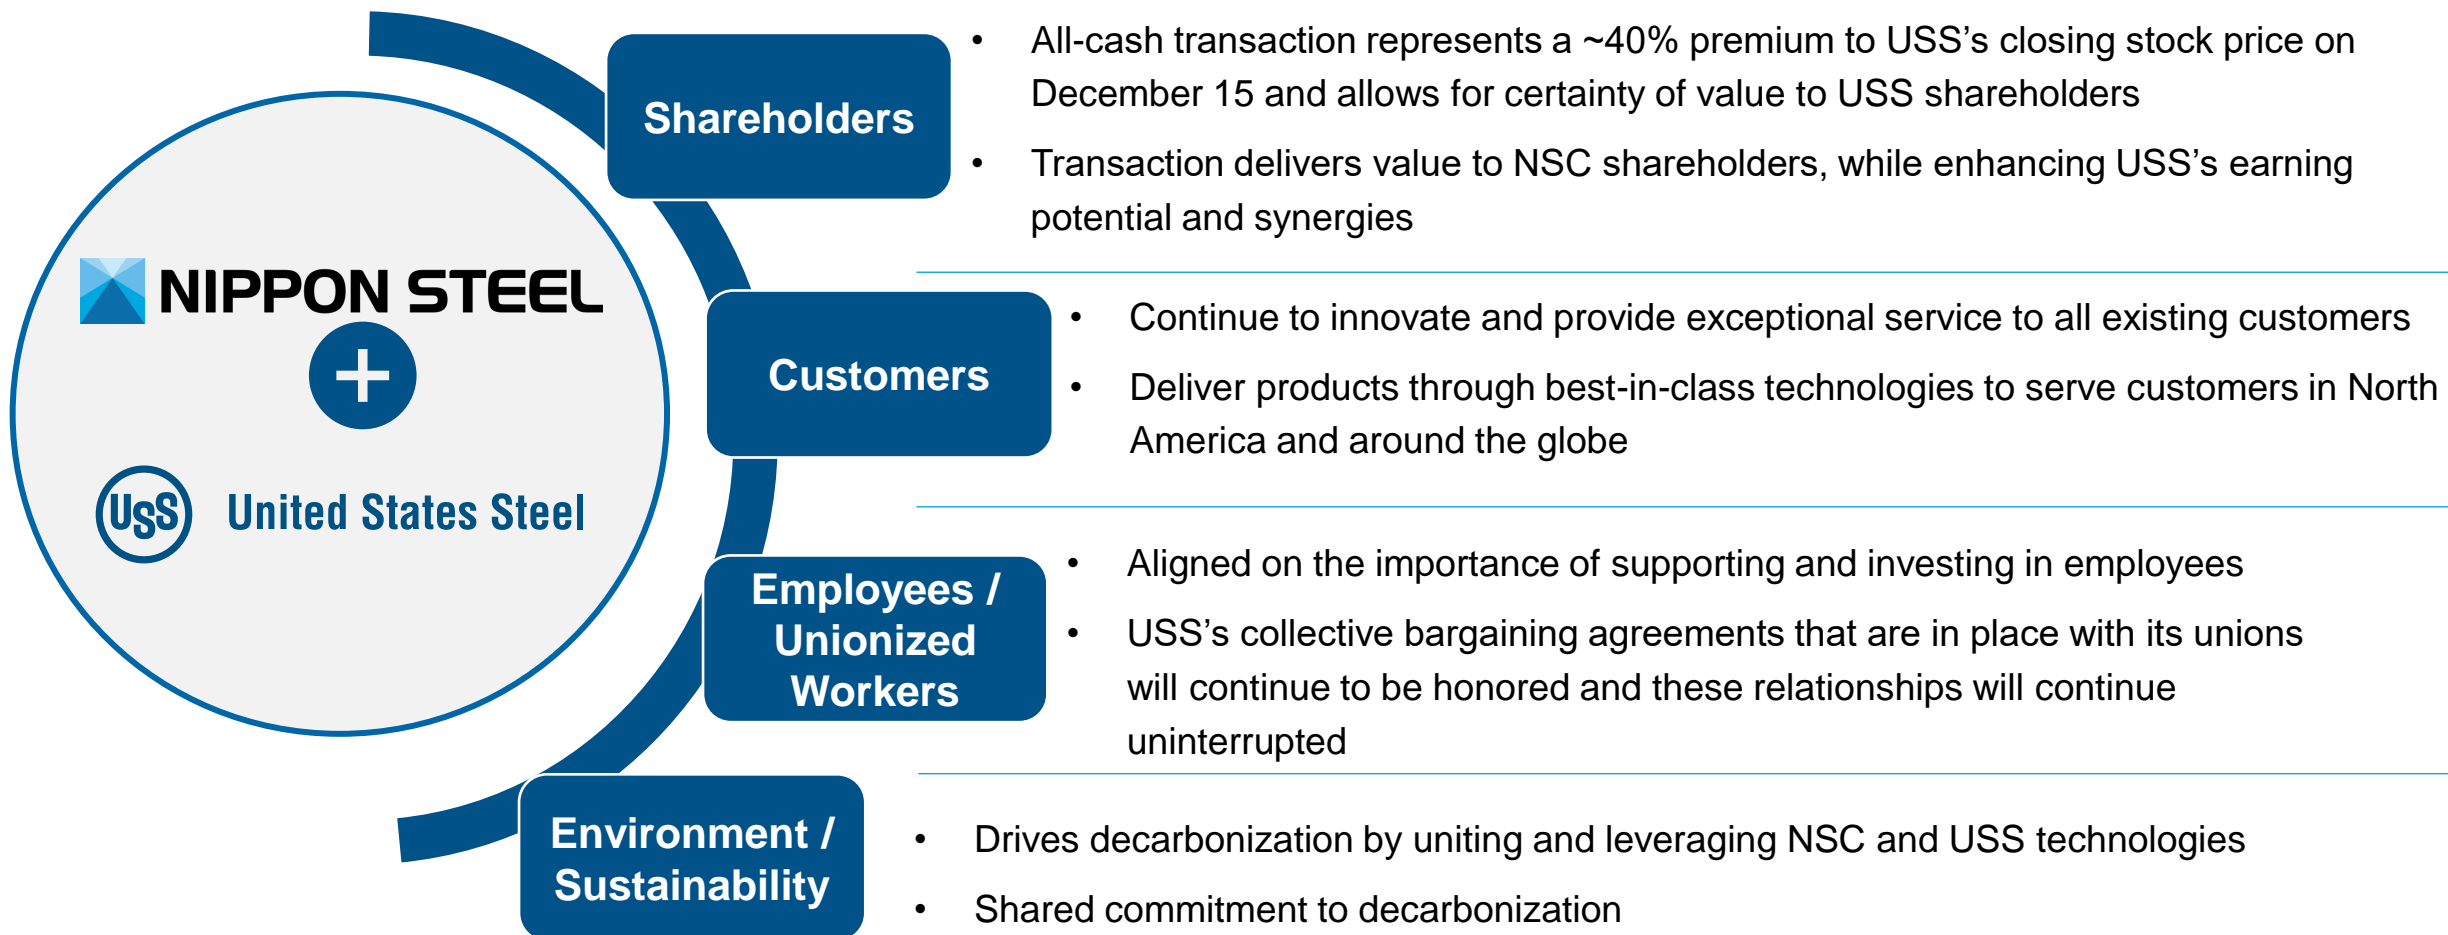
NIPPON STEEL
+
USS United States Steel

Shareholders

• All-cash transaction represents a ~40% premium to USS's closing stock price on December 15 and allows for certainty of value to USS shareholders
• Transaction delivers value to NSC shareholders, while enhancing USS's earning potential and synergies

Customers

• Continue to innovate and provide exceptional service to all existing customers
• Deliver products through best-in-class technologies to serve customers in North America and around the globe

Employees / Unionized Workers

• Aligned on the importance of supporting and investing in employees
• USS's collective bargaining agreements that are in place with its unions will continue to be honored and these relationships will continue uninterrupted

Environment / Sustainability

• Drives decarbonization by uniting and leveraging NSC and USS technologies
• Shared commitment to decarbonization